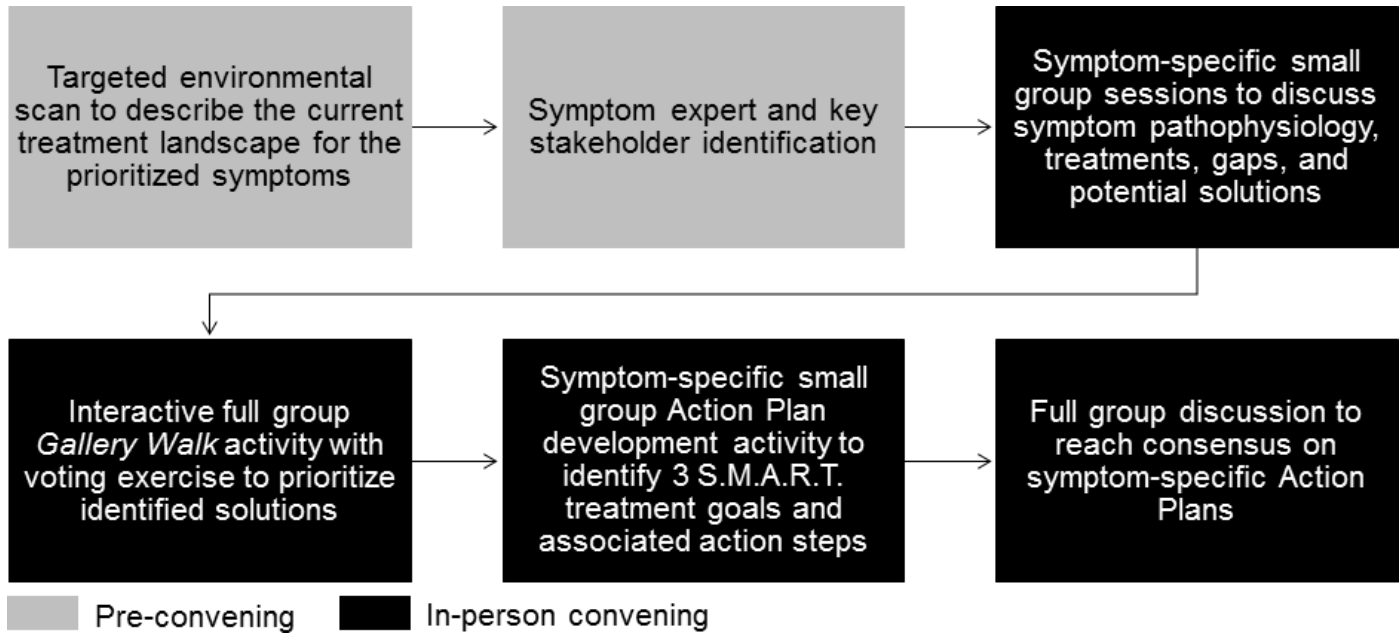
Targeted environmental scan to describe the current treatment landscape for the prioritized symptoms

Symptom expert and key stakeholder identification

Symptom-specific small group sessions to discuss symptom pathophysiology, treatments, gaps, and potential solutions

Interactive full group *Gallery Walk* activity with voting exercise to prioritize identified solutions

Symptom-specific small group Action Plan development activity to identify 3 S.M.A.R.T. treatment goals and associated action steps

Full group discussion to reach consensus on symptom-specific Action Plans

Pre-convening

In-person convening